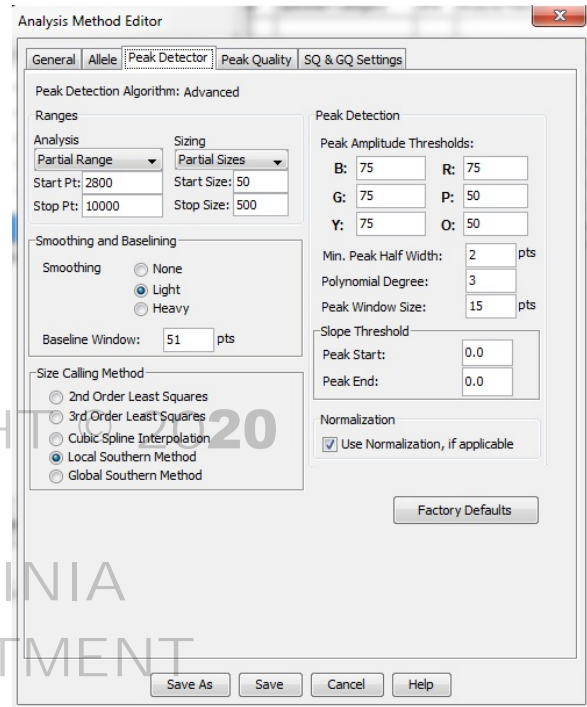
Analysis Method Editor

General | Allele | Peak Detector | Peak Quality | SQ & GQ Settings

Peak Detection Algorithm: Advanced

Ranges

Analysis
Partial Range
Start Pt: 2800
Stop Pt: 10000

Sizing
Partial Sizes
Start Size: 50
Stop Size: 500

Smoothing and Baselining

Smoothing
None
Light
Heavy

Baseline Window: 51 pts

Size Calling Method

2nd Order Least Squares
3rd Order Least Squares
Cubic Spline Interpolation
Local Southern Method
Global Southern Method

Peak Detection

Peak Amplitude Thresholds:

B: 75
R: 75
G: 75
P: 50
Y: 75
O: 50

Min. Peak Half Width: 2 pts
Polynomial Degree: 3
Peak Window Size: 15 pts

Slope Threshold
Peak Start: 0.0
Peak End: 0.0

Normalization
Use Normalization, if applicable

Factory Defaults

HT © 2020
INIA
TMENT

Save As | Save | Cancel | Help